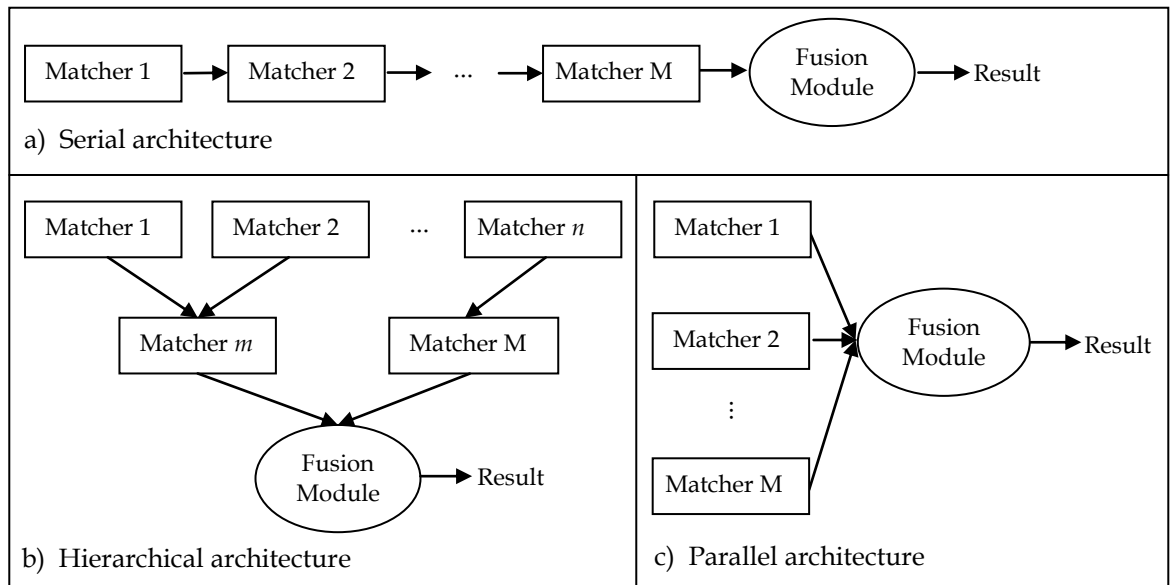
Matcher 1

Matcher 2

...

Matcher M

Fusion Module

Result

a) Serial architecture

Matcher 1

Matcher 2

...

Matcher $n$

Matcher $m$

Matcher M

Fusion Module

Result

b) Hierarchical architecture

Matcher 1

Matcher 2

⋮

Matcher M

Fusion Module

Result

c) Parallel architecture